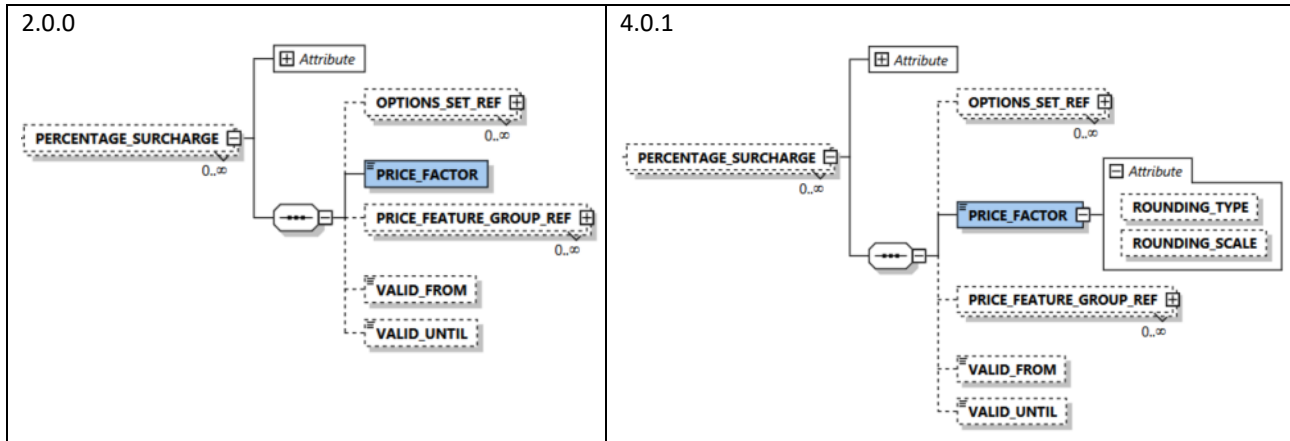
| 2.0.0 | 4.0.1 |
|---|---|
| Attribute<br>OPTIONS_SET_REF<br>0..∞<br>PERCENTAGE_SURCHARGE<br>0..∞<br>PRICE_FACTOR<br>PRICE_FEATURE_GROUP_REF<br>0..∞<br>VALID_FROM<br>VALID_UNTIL | Attribute<br>OPTIONS_SET_REF<br>0..∞<br>PERCENTAGE_SURCHARGE<br>0..∞<br>Attribute<br>PRICE_FACTOR<br>ROUNDING_TYPE<br>ROUNDING_SCALE<br>PRICE_FEATURE_GROUP_REF<br>0..∞<br>VALID_FROM<br>VALID_UNTIL |